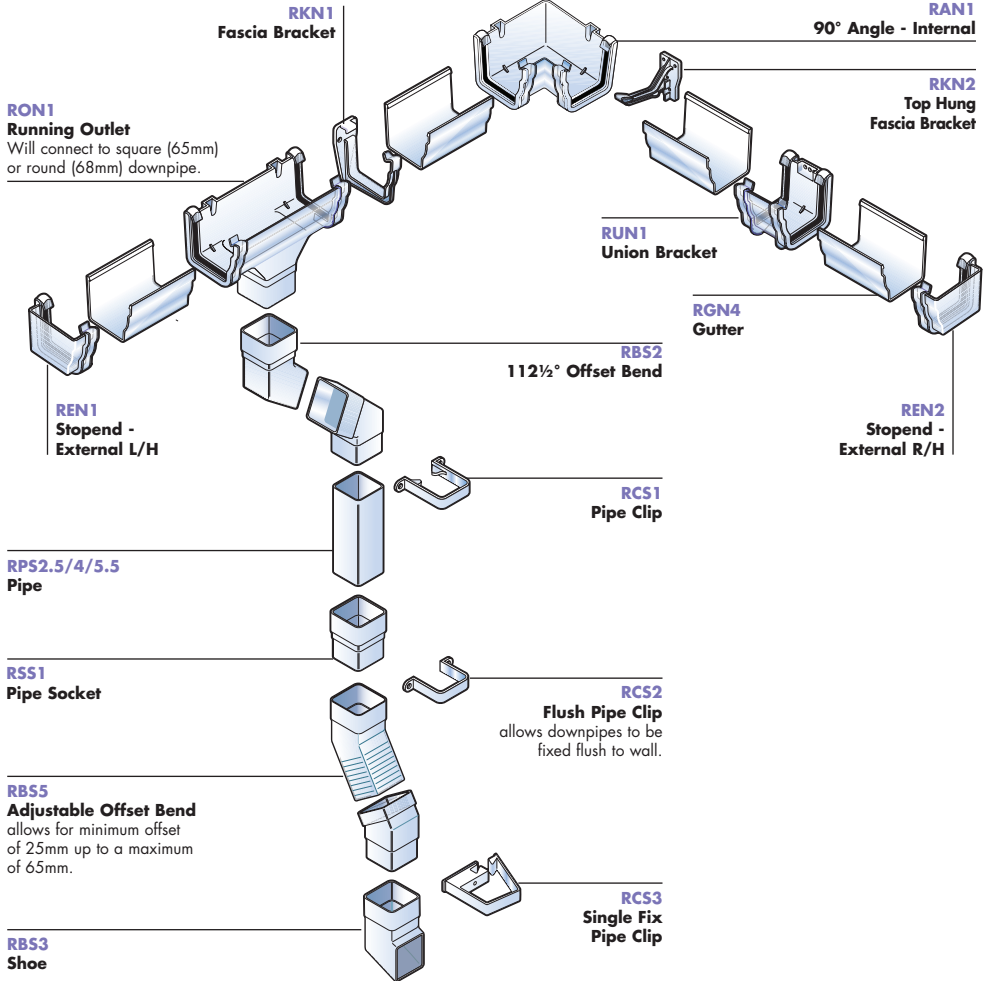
RKN1
Fascia Bracket

RAN1
90° Angle - Internal

RKN2
Top Hung
Fascia Bracket

RON1
Running Outlet
Will connect to square (65mm) or round (68mm) downpipe.

RUN1
Union Bracket

RGN4
Gutter

RBS2
112½° Offset Bend

REN1
Stopend - External L/H

REN2
Stopend - External R/H

RCS1
Pipe Clip

RPS2.5/4/5.5
Pipe

RSS1
Pipe Socket

RCS2
Flush Pipe Clip
allows downpipes to be fixed flush to wall.

RBS5
Adjustable Offset Bend
allows for minimum offset of 25mm up to a maximum of 65mm.

RCS3
Single Fix
Pipe Clip

RBS3
Shoe